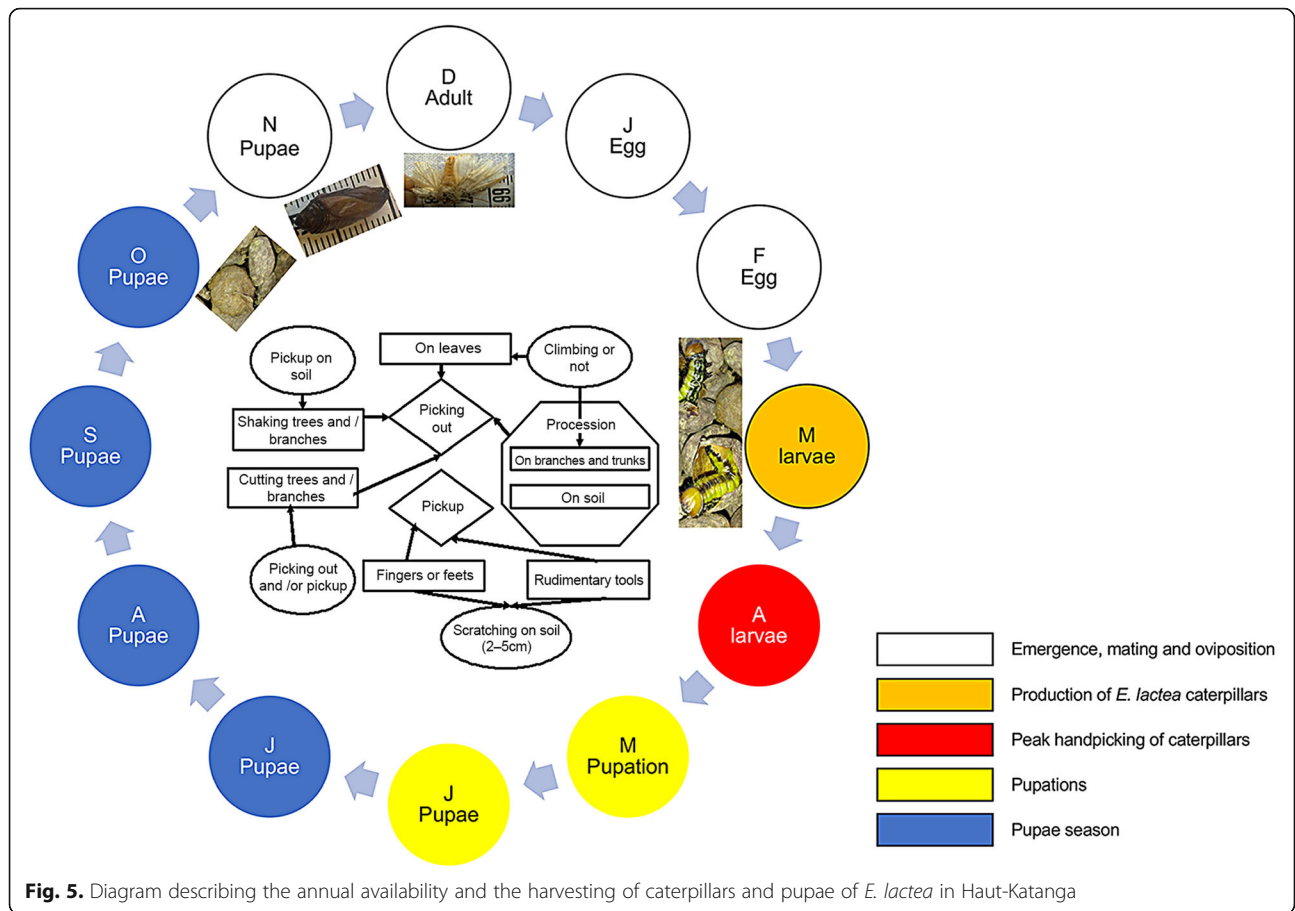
N
Pupae

D
Adult

J
Egg

F
Egg

M
larvae

A
larvae

M
Pupation

J
Pupae

J
Pupae

A
Pupae

S
Pupae

O
Pupae

Pickup on soil

On leaves

Climbing or not

Shaking trees and / branches

Picking out

Procession

On branches and trunks

On soil

Cutting trees and / branches

Pickup

Picking out and /or pickup

Fingers or feets

Rudimentary tools

Scratching on soil (2–5cm)

| | |
|---|---|
| | Emergence, mating and oviposition |
| | Production of *E. lactea* caterpillars |
| | Peak handpicking of caterpillars |
| | Pupations |
| | Pupae season |

**Fig. 5.** Diagram describing the annual availability and the harvesting of caterpillars and pupae of *E. lactea* in Haut-Katanga